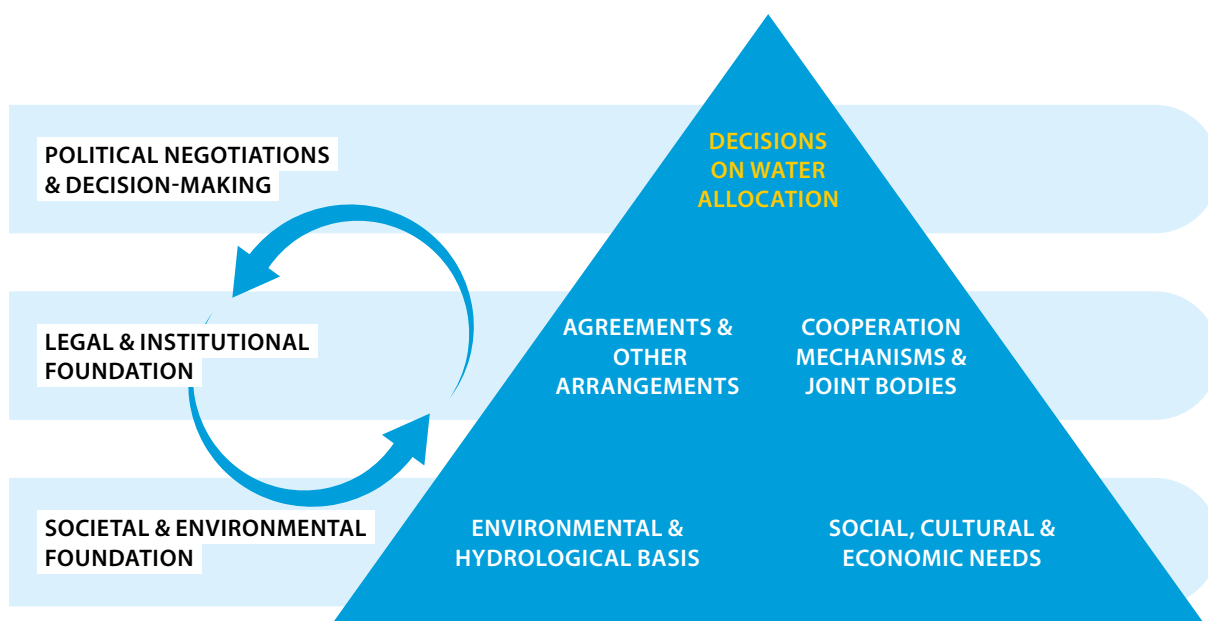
POLITICAL NEGOTIATIONS & DECISION-MAKING

DECISIONS ON WATER ALLOCATION

LEGAL & INSTITUTIONAL FOUNDATION

AGREEMENTS & OTHER ARRANGEMENTS

COOPERATION MECHANISMS & JOINT BODIES

SOCIETAL & ENVIRONMENTAL FOUNDATION

ENVIRONMENTAL & HYDROLOGICAL BASIS

SOCIAL, CULTURAL & ECONOMIC NEEDS